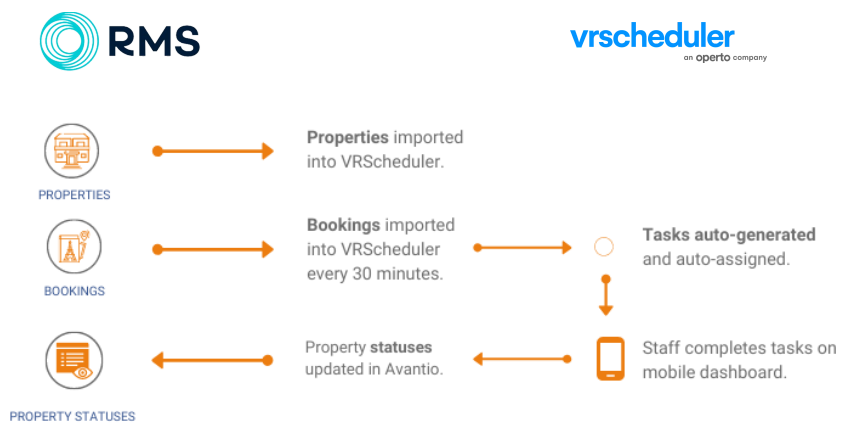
RMS

vrscheduler
an operto company

PROPERTIES

Properties imported into VRScheduler.

BOOKINGS

Bookings imported into VRScheduler every 30 minutes.

Tasks auto-generated and auto-assigned.

PROPERTY STATUSES

Property statuses updated in Avantio.

Staff completes tasks on mobile dashboard.